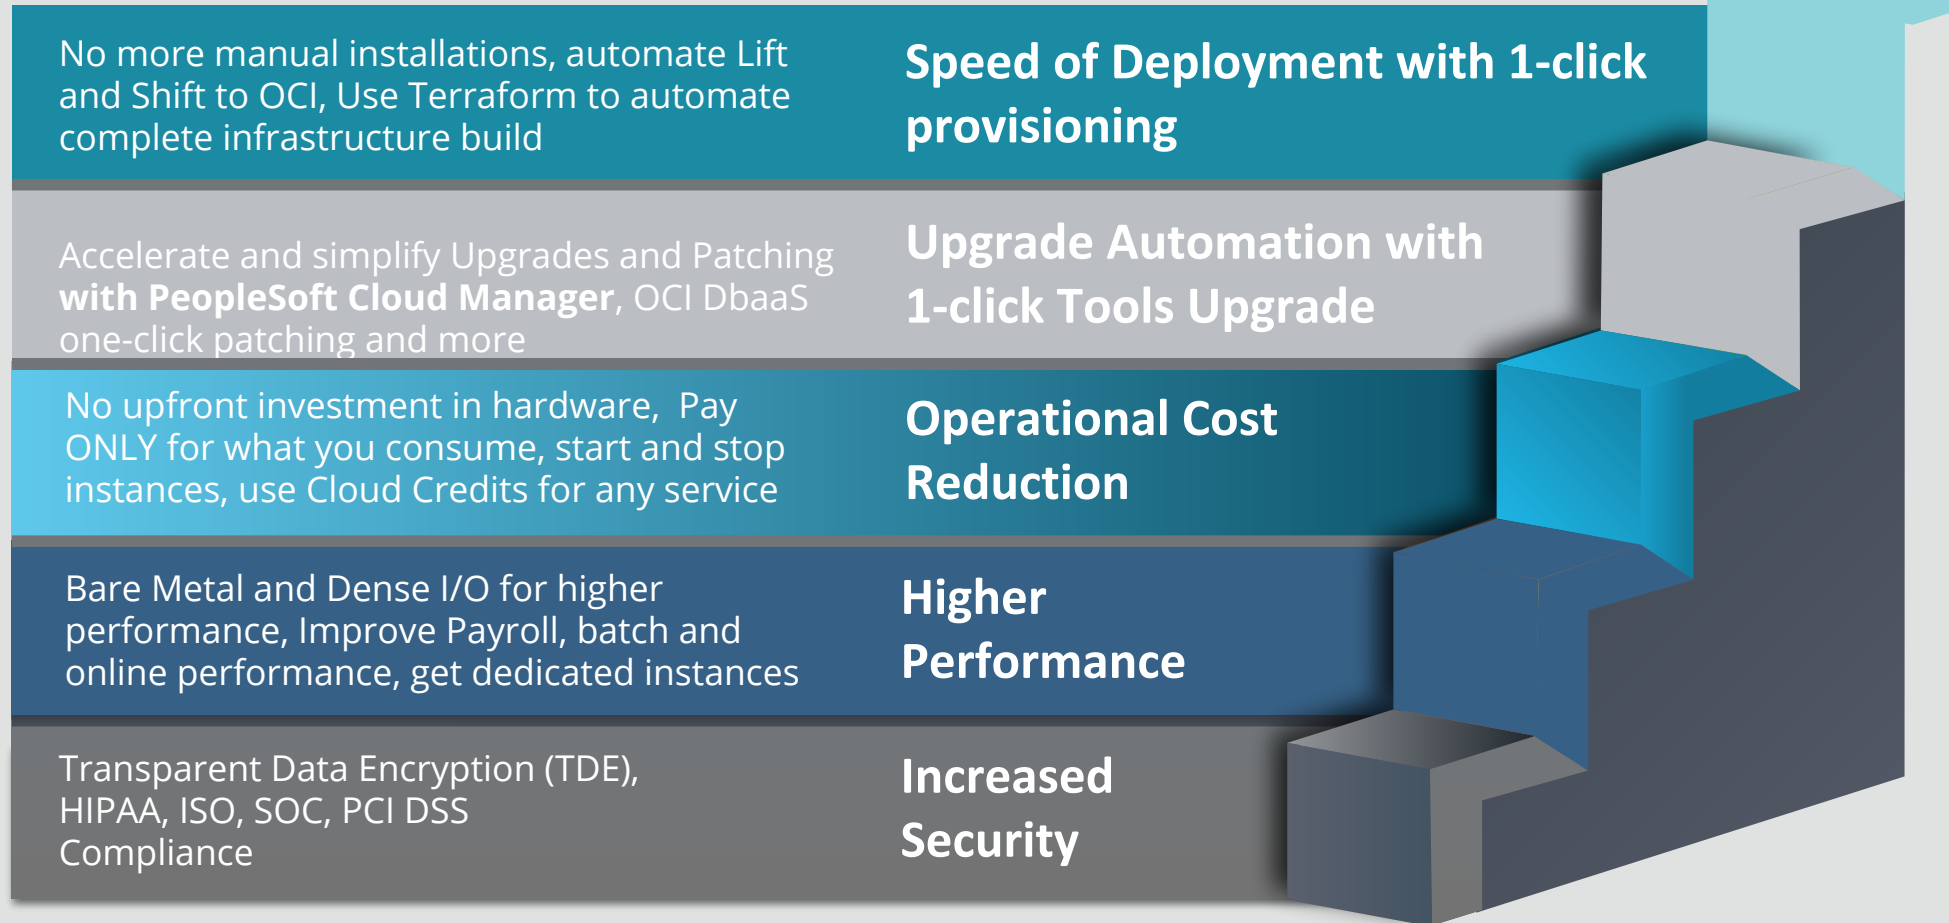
No more manual installations, automate Lift and Shift to OCI, Use Terraform to automate complete infrastructure build

Speed of Deployment with 1-click provisioning

Accelerate and simplify Upgrades and Patching **with PeopleSoft Cloud Manager**, OCI DbaaS one-click patching and more

Upgrade Automation with 1-click Tools Upgrade

No upfront investment in hardware, Pay ONLY for what you consume, start and stop instances, use Cloud Credits for any service

Operational Cost Reduction

Bare Metal and Dense I/O for higher performance, Improve Payroll, batch and online performance, get dedicated instances

Higher Performance

Transparent Data Encryption (TDE), HIPAA, ISO, SOC, PCI DSS Compliance

Increased Security